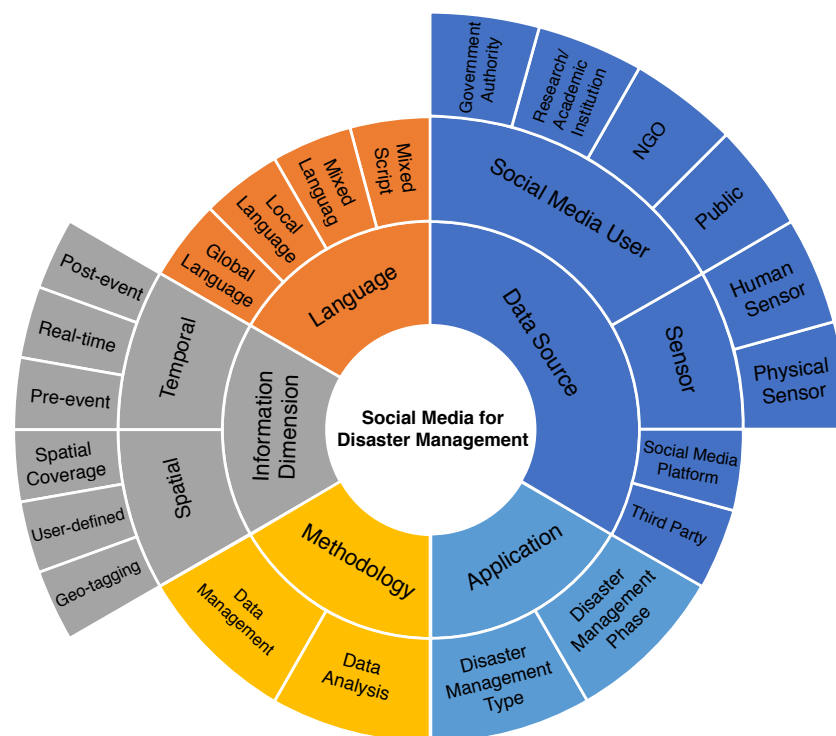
Social Media for Disaster Management

Data Source
Social Media User
Government Authority
Research/ Academic Institution
NGO
Public
Sensor
Human Sensor
Physical Sensor
Social Media Platform
Third Party

Application
Disaster Management Phase
Disaster Management Type

Methodology
Data Analysis
Data Management

Information Dimension
Spatial
Geo-tagging
User-defined
Spatial Coverage
Temporal
Pre-event
Real-time
Post-event

Language
Global Language
Local Language
Mixed Languag
Mixed Script